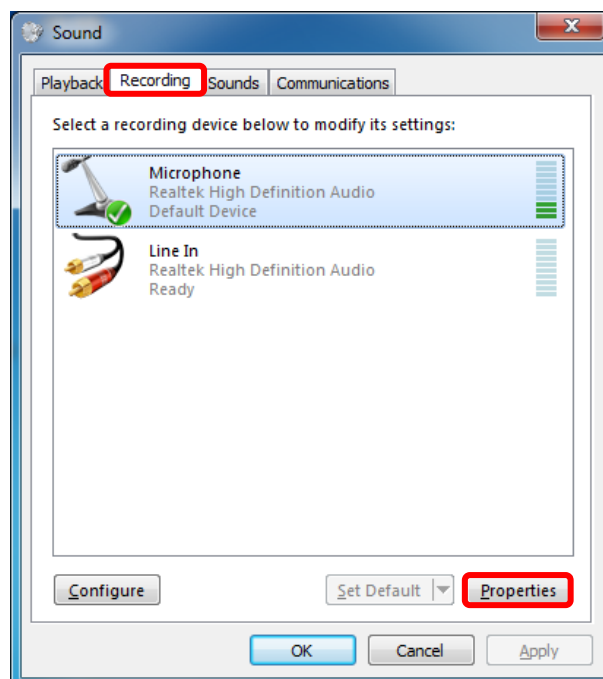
Sound

Playback Recording Sounds Communications

Select a recording device below to modify its settings:

Microphone
Realtek High Definition Audio
Default Device

Line In
Realtek High Definition Audio
Ready

Configure Set Default Properties

OK Cancel Apply